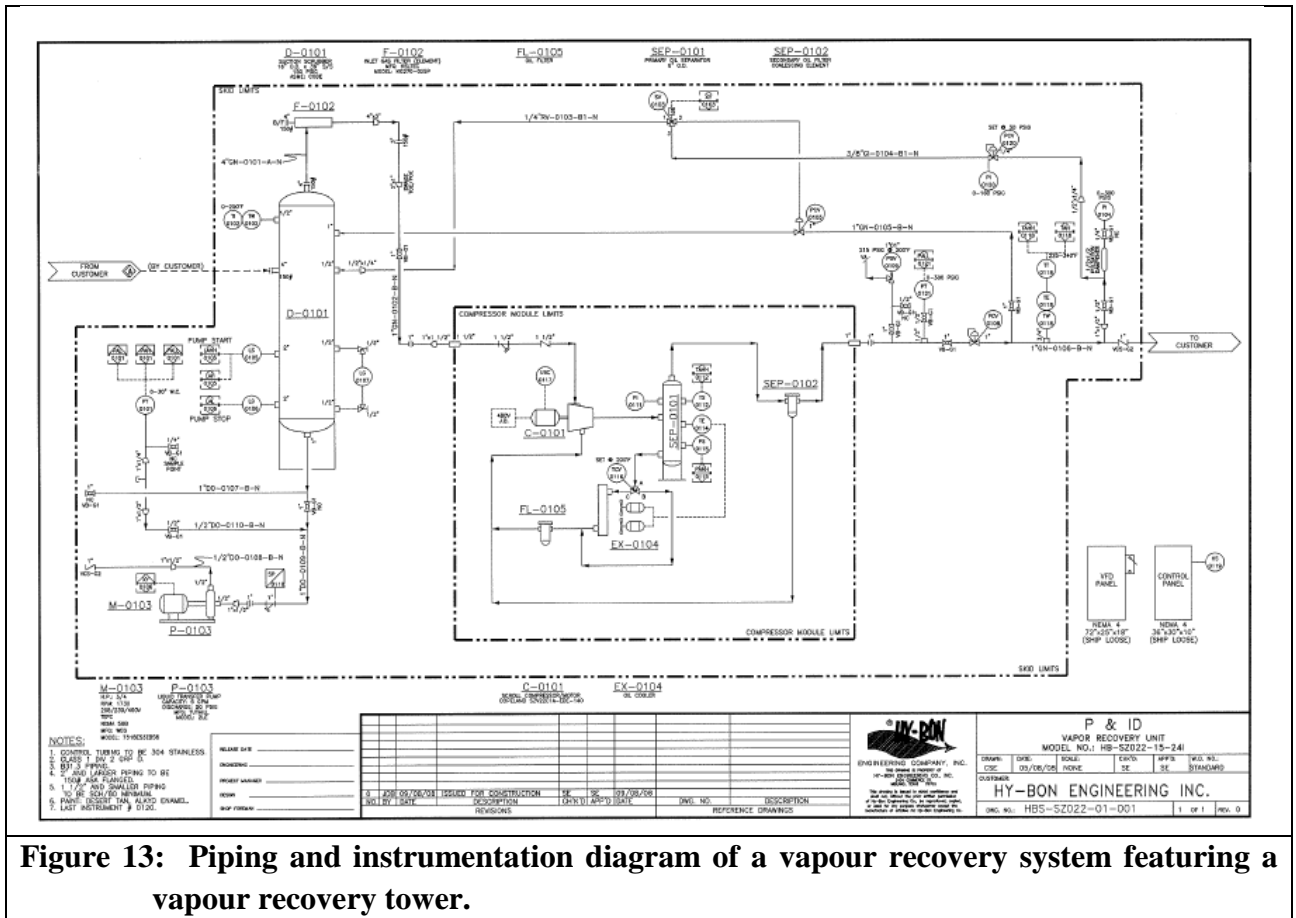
D-0101
SUCTION SCRUBBER

F-0102
INLET GAS FILTER (ELEMENT)

FL-0105
OIL FILTER

SEP-0101
PRIMARY OIL SEPARATOR

SEP-0102
SECONDARY OIL FILTER COALESCING ELEMENT

SKID LIMITS

F-0102

1/4"RV-0103-B1-N

3/8"GI-0104-B1-N

4"GN-0101-A-N

1"GN-0105-B-N

FROM CUSTOMER

(BY CUSTOMER)

D-0101

PUMP START

PUMP STOP

COMPRESSOR MODULE LIMITS

SEP-0102

SEP-0101

C-0101

FL-0105

EX-0104

1"DO-0107-B-N

1/2"DO-0110-B-N

1/2"DO-0108-B-N

1"GN-0106-B-N

TO CUSTOMER

M-0103

P-0103

VFD PANEL

CONTROL PANEL

NEMA 4 72"x25"x18" (SHIP LOOSE)

NEMA 4 36"x30"x10" (SHIP LOOSE)

COMPRESSOR MODULE LIMITS

SKID LIMITS

M-0103

P-0103
LIQUID TRANSFER PUMP

C-0101

EX-0104
OIL COOLER

NOTES:
1. CONTROL TUBING TO BE 304 STAINLESS.
2. CLASS 1 DIV 2 GRP D.
3. B31.3 PIPING.
4. 2" AND LARGER PIPING TO BE 150# ANSI FLANGED.
5. 1 1/2" AND SMALLER PIPING TO BE SCH/80 MINIMUM.
6. PAINT: DESERT TAN, ALKYD ENAMEL.
7. LAST INSTRUMENT # 0120.

RELEASE DATE
ENGINEERING
PROJECT MANAGER
DESIGN
SHOP FOREMAN

| 0 | JGB | 09/08/08 | ISSUED FOR CONSTRUCTION | SE | SE | 09/08/08 | | |
|---|---|---|---|---|---|---|---|---|
| NO. | BY | DATE | DESCRIPTION | CH'K'D | APP'D | DATE | DWG. NO. | DESCRIPTION |
| | | | REVISIONS | | | | REFERENCE DRAWINGS | |

HY-BON
ENGINEERING COMPANY, INC.

P & ID
VAPOR RECOVERY UNIT
MODEL NO.: HB-SZ022-15-241

| DRAWN: | DATE: | SCALE: | CH'K'D: | APP'D: | W.O. NO.: |
|---|---|---|---|---|---|
| CSC | 09/08/08 | NONE | SE | SE | STANDARD |

CUSTOMER:
HY-BON ENGINEERING INC.

DWG. NO.: HBS-SZ022-01-001 | 1 OF 1 | REV. 0

Figure 13: Piping and instrumentation diagram of a vapour recovery system featuring a vapour recovery tower.